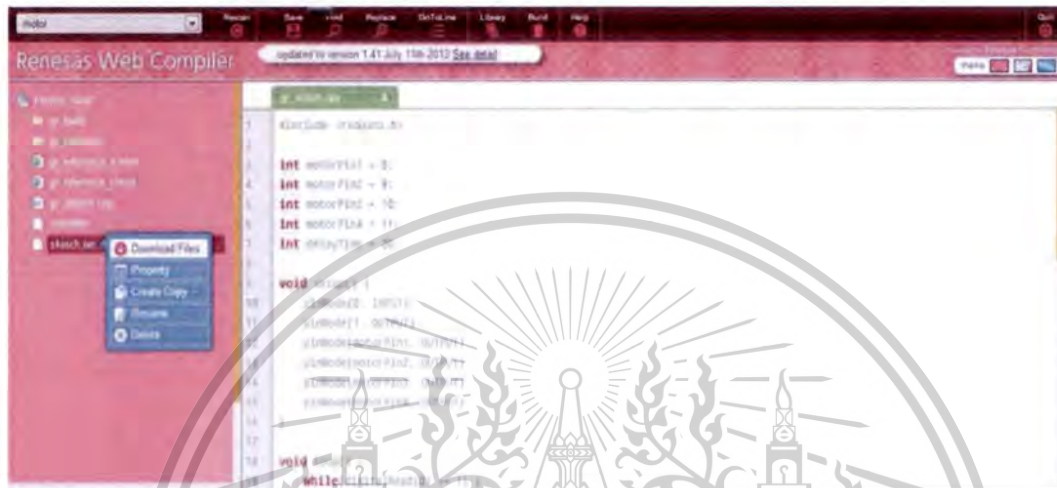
motor

Restart

Save

Find

Replace

GoToLine

Library

Build

Help

Quit

Renesas Web Compiler

updated to version 1.41 July 11th 2012 See detail

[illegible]

sketch.ino

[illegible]

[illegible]

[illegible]

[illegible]

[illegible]

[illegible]

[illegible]

sketch.ser

Download Files

Property

Create Copy

Rename

Delete

1 #include <rxduino.h>
2
3 int motorPin1 = 8;
4 int motorPin2 = 9;
5 int motorPin3 = 10;
6 int motorPin4 = 11;
7 int delayTime = 50;
8
9 void setup() {
10 pinMode(2, INPUT);
11 pinMode(1, OUTPUT);
12 pinMode(motorPin1, OUTPUT);
13 pinMode(motorPin2, OUTPUT);
14 pinMode(motorPin3, OUTPUT);
15 pinMode(motorPin4, OUTPUT);
16 }
17
18 void loop() {
19 while(digitalRead(2) == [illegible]